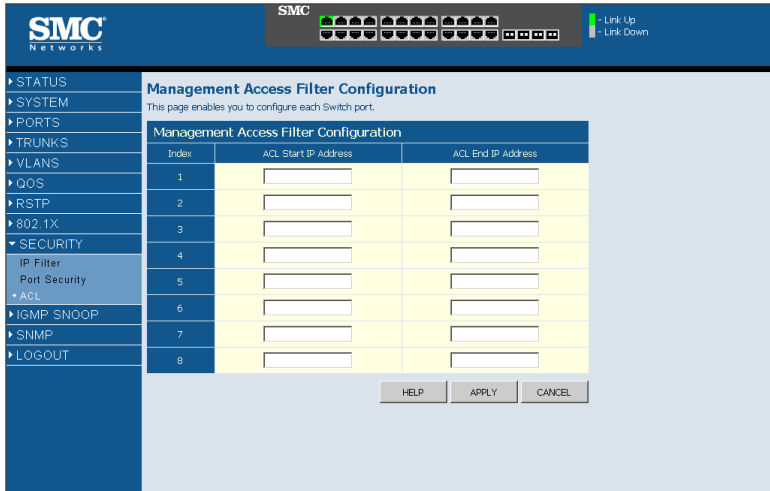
SMC
Networks

SMC

- Link Up
- Link Down

STATUS
SYSTEM
PORTS
TRUNKS
VLANS
QOS
RSTP
802.1X
SECURITY
IP Filter
Port Security
• ACL
IGMP SNOOP
SNMP
LOGOUT

Management Access Filter Configuration
This page enables you to configure each Switch port.

Management Access Filter Configuration

| Index | ACL Start IP Address | ACL End IP Address |
|---|---|---|
| 1 | | |
| 2 | | |
| 3 | | |
| 4 | | |
| 5 | | |
| 6 | | |
| 7 | | |
| 8 | | |

HELP APPLY CANCEL